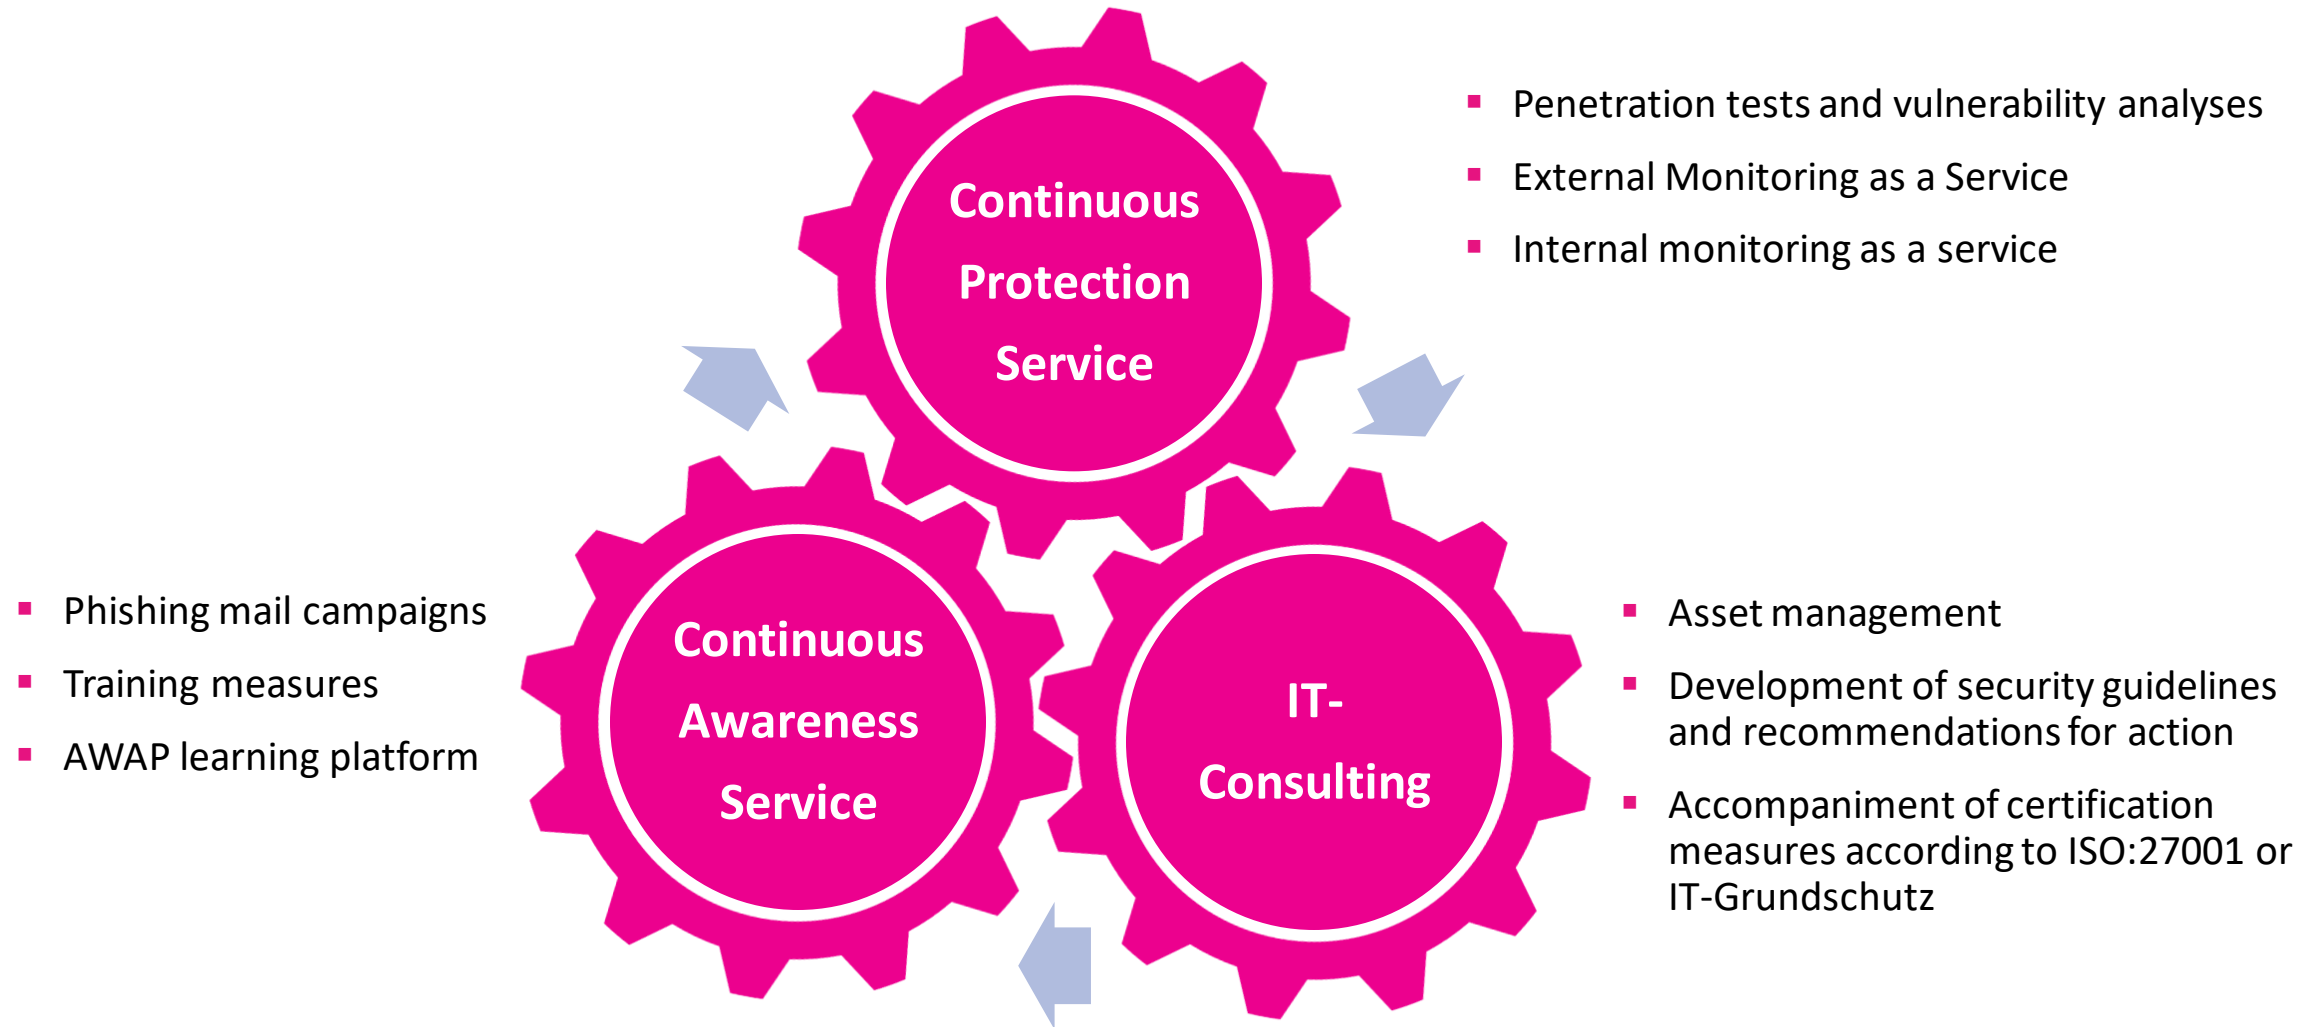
Continuous Protection Service

- Penetration tests and vulnerability analyses
- External Monitoring as a Service
- Internal monitoring as a service

Continuous Awareness Service

- Phishing mail campaigns
- Training measures
- AWAP learning platform

IT-Consulting

- Asset management
- Development of security guidelines and recommendations for action
- Accompaniment of certification measures according to ISO:27001 or IT-Grundschutz